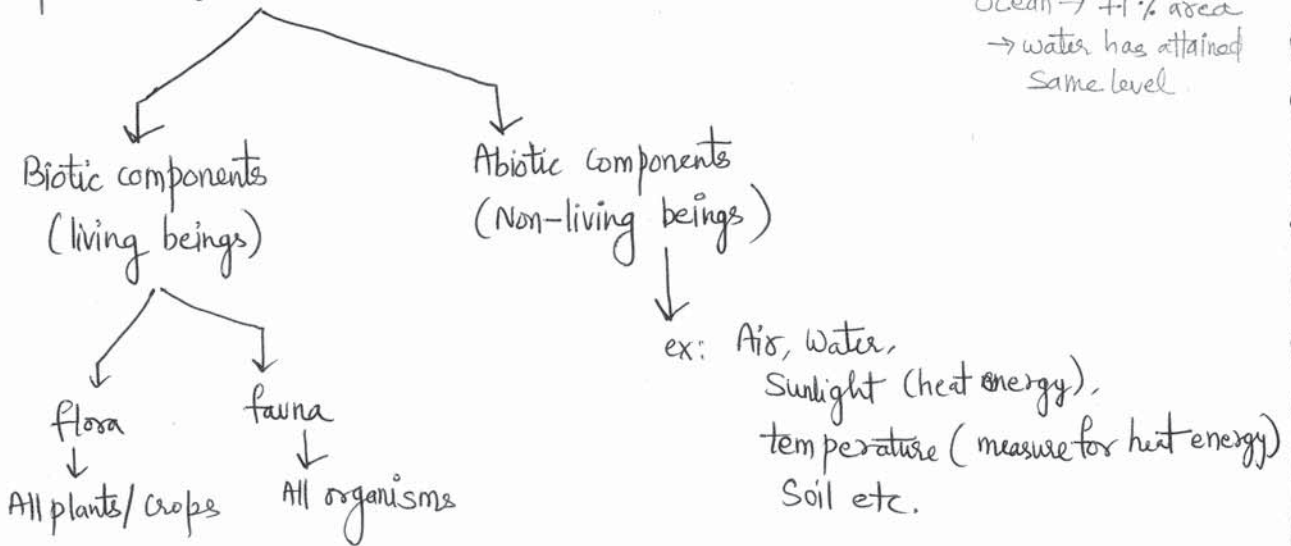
Ocean → 71% area
→ water has attained Same level

Biotic components (living beings)

Abiotic components (Non-living beings)

flora
All plants/ crops

fauna
All organisms

ex: Air, Water,
Sunlight (heat energy),
temperature ( measure for heat energy)
Soil etc.